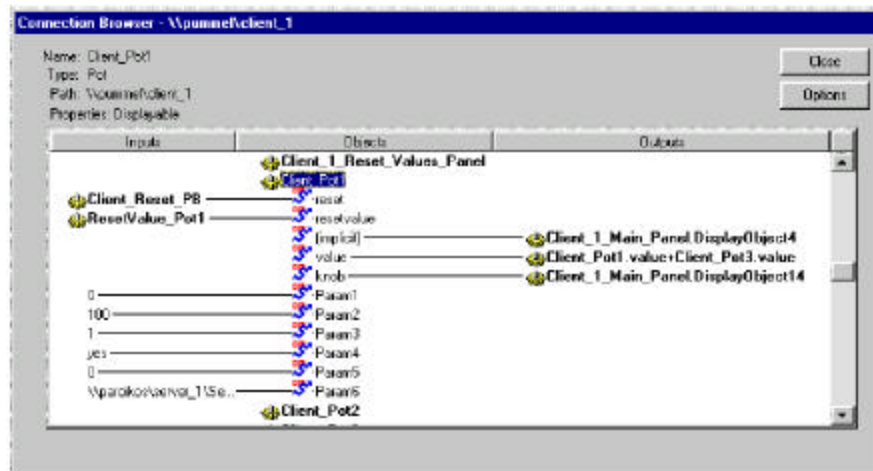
Connection Browser - \\pummel\client_1

Name: Client_Pot1
Type: Pot
Path: \\pummel\client_1
Properties: Displayable

Close

Options

| Inputs | Objects | Outputs |
|---|---|---|
| | Client_1_Reset_Values_Panel | |
| | Client_Pot1 | |
| Client_Reset_PB | reset | |
| ResetValue_Pot1 | resetvalue | |
| | [implicit] | Client_1_Main_Panel.DisplayObject4 |
| | value | Client_Pot1.value+Client_Pot3.value |
| | knob | Client_1_Main_Panel.DisplayObject14 |
| 0 | Param1 | |
| 100 | Param2 | |
| 1 | Param3 | |
| yes | Param4 | |
| 0 | Param5 | |
| \\paroikos\server_1\Se... | Param6 | |
| | Client_Pot2 | |